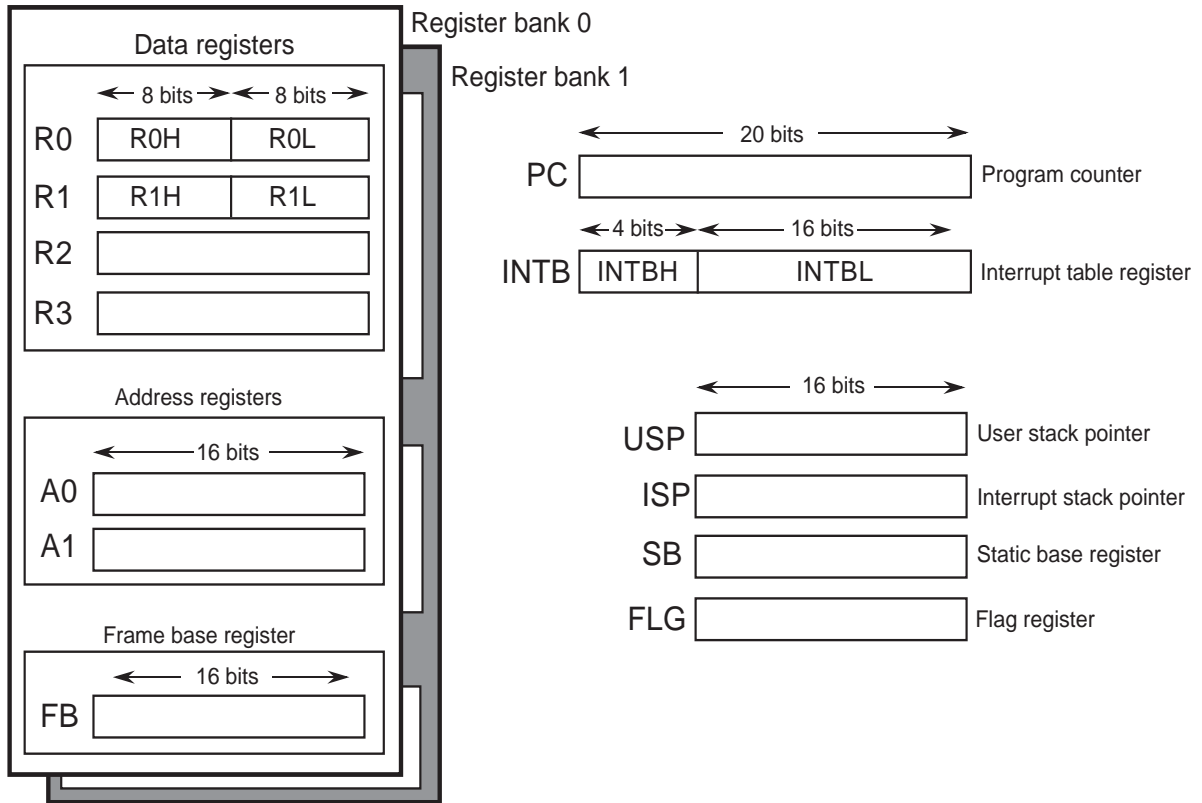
Register bank 0

Register bank 1

Data registers

8 bits 8 bits

R0 R0H R0L

R1 R1H R1L

R2

R3

Address registers

16 bits

A0

A1

Frame base register

16 bits

FB

20 bits

PC Program counter

4 bits 16 bits

INTB INTBH INTBL Interrupt table register

16 bits

USP User stack pointer

ISP Interrupt stack pointer

SB Static base register

FLG Flag register